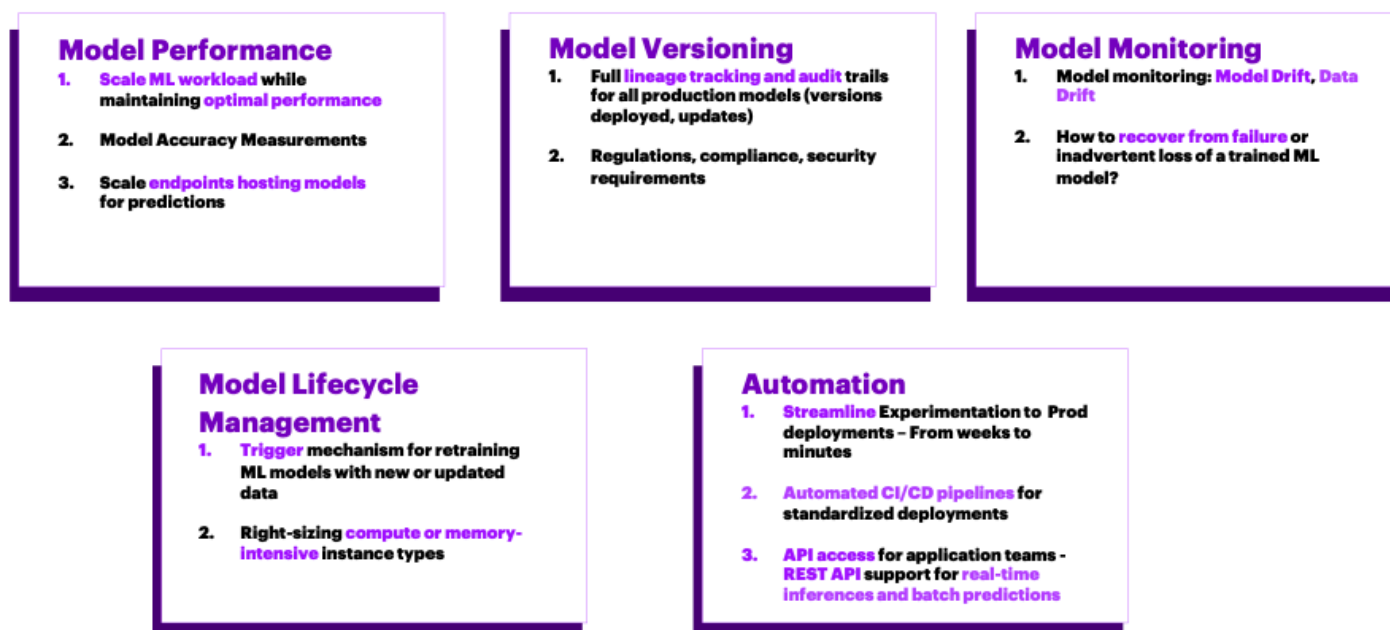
Model Performance

1. Scale ML workload while maintaining optimal performance

2. Model Accuracy Measurements

3. Scale endpoints hosting models for predictions

Model Versioning

1. Full lineage tracking and audit trails for all production models (versions deployed, updates)

2. Regulations, compliance, security requirements

Model Monitoring

1. Model monitoring: Model Drift, Data Drift

2. How to recover from failure or inadvertent loss of a trained ML model?

Model Lifecycle Management

1. Trigger mechanism for retraining ML models with new or updated data

2. Right-sizing compute or memory-intensive instance types

Automation

1. Streamline Experimentation to Prod deployments – From weeks to minutes

2. Automated CI/CD pipelines for standardized deployments

3. API access for application teams - REST API support for real-time inferences and batch predictions